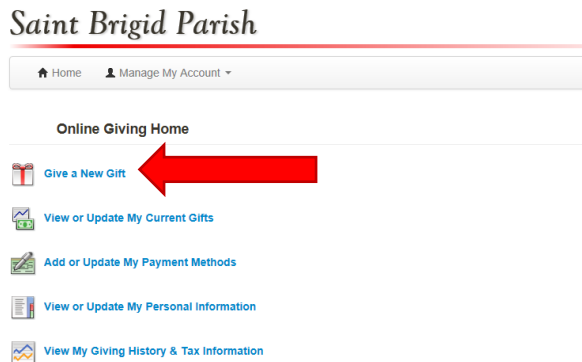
Saint Brigid Parish

Home
Manage My Account

Online Giving Home

Give a New Gift

View or Update My Current Gifts

Add or Update My Payment Methods

View or Update My Personal Information

View My Giving History & Tax Information